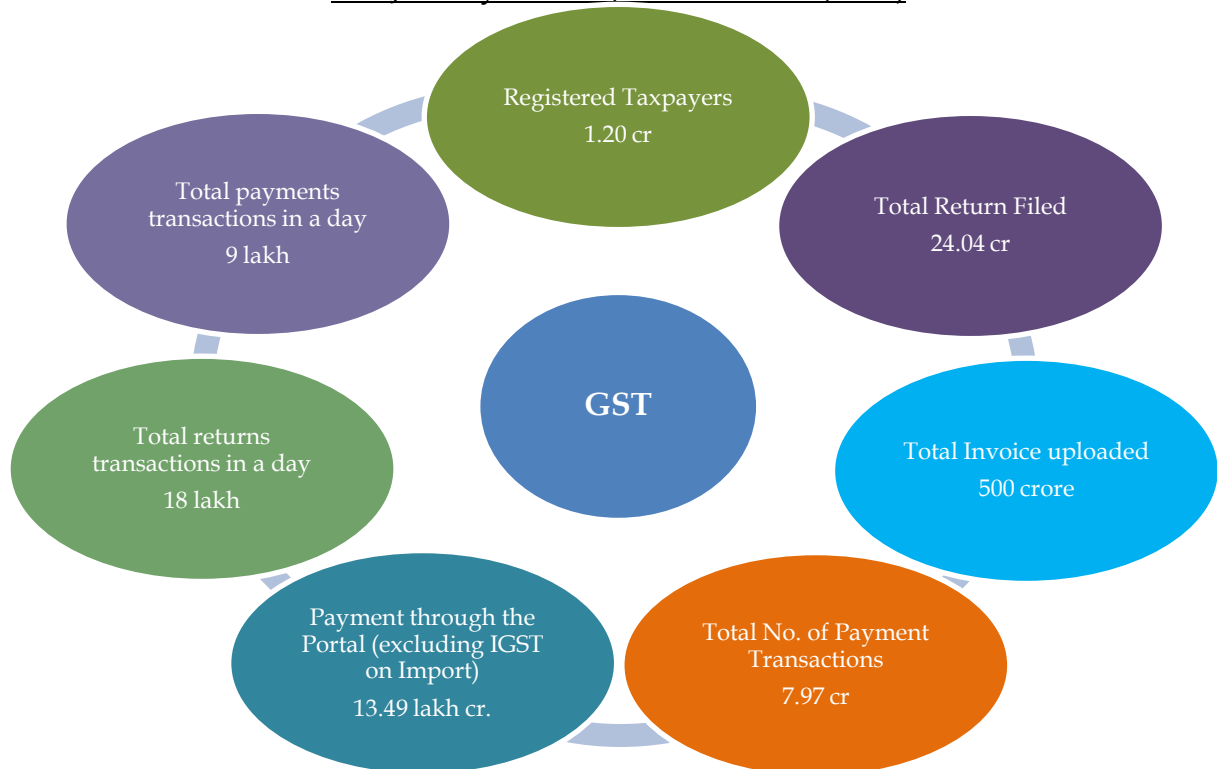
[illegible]

Registered Taxpayers
1.20 cr

Total Return Filed
24.04 cr

Total Invoice uploaded
500 crore

Total No. of Payment Transactions
7.97 cr

Payment through the Portal (excluding IGST on Import)
13.49 lakh cr.

Total returns transactions in a day
18 lakh

Total payments transactions in a day
9 lakh

GST